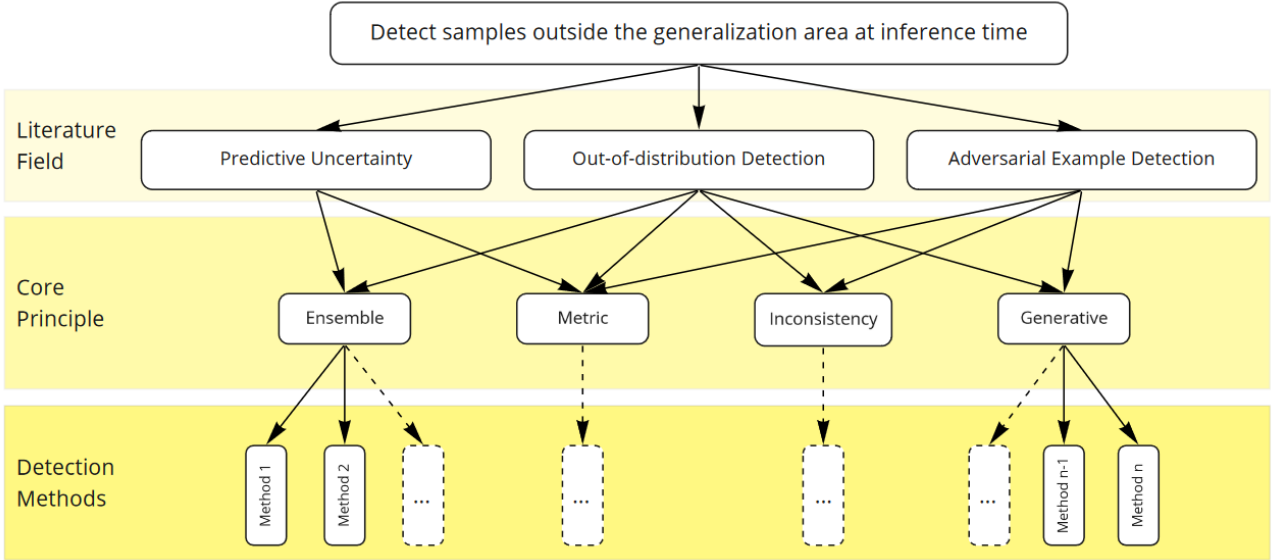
Detect samples outside the generalization area at inference time

Literature Field

Predictive Uncertainty

Out-of-distribution Detection

Adversarial Example Detection

Core Principle

Ensemble

Metric

Inconsistency

Generative

Detection Methods

Method 1

Method 2

...

...

...

...

Method n-1

Method n